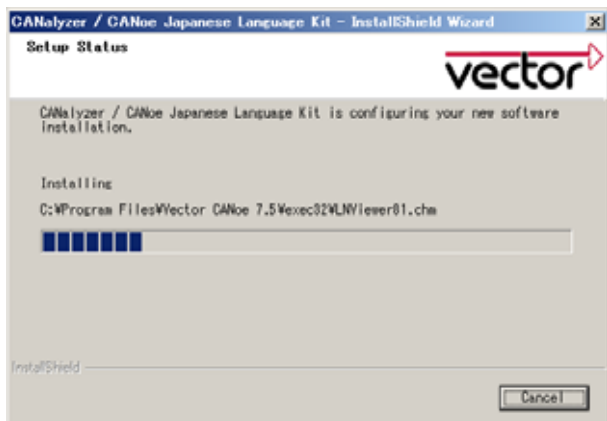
CANalyzer / CANoe Japanese Language Kit - InstallShield Wizard

Setup Status

vector

CANalyzer / CANoe Japanese Language Kit is configuring your new software installation.

Installing

C:¥Program Files¥Vector CANoe 7.5¥exec32¥LNViewer01.chm

InstallShield

Cancel